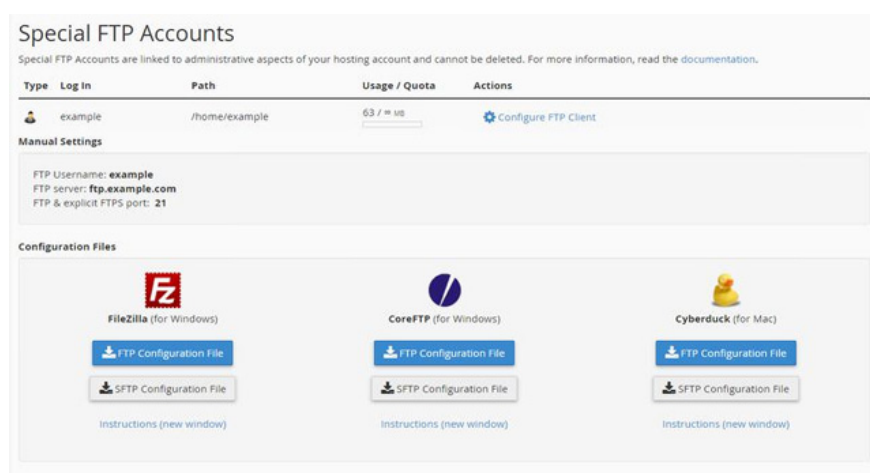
Special FTP Accounts

Special FTP Accounts are linked to administrative aspects of your hosting account and cannot be deleted. For more information, read the documentation.

| Type | Log In | Path | Usage / Quota | Actions |
|---|---|---|---|---|
| | example | /home/example | 63 / ∞ MB | Configure FTP Client |

Manual Settings

FTP Username: example
FTP server: ftp.example.com
FTP & explicit FTPS port: 21

Configuration Files

FileZilla (for Windows)

FTP Configuration File

SFTP Configuration File

Instructions (new window)

CoreFTP (for Windows)

FTP Configuration File

SFTP Configuration File

Instructions (new window)

Cyberduck (for Mac)

FTP Configuration File

SFTP Configuration File

Instructions (new window)